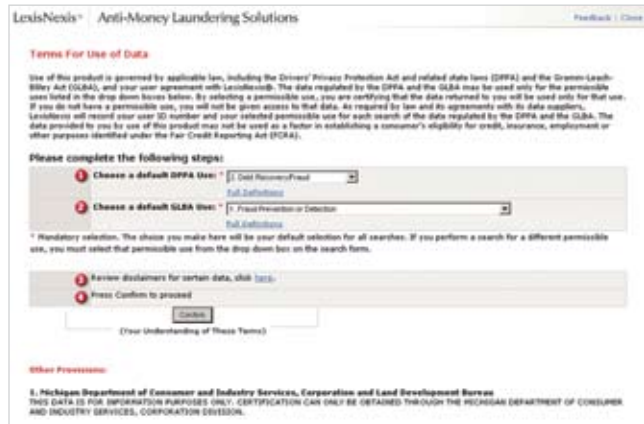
LexisNexis® Anti-Money Laundering Solutions

Feedback | Close

Terms For Use of Data

Use of this product is governed by applicable law, including the Drivers' Privacy Protection Act and related state laws (DPPA) and the Gramm-Leach-Bliley Act (GLBA), and your user agreement with LexisNexis®. The data regulated by the DPPA and the GLBA may be used only for the permissible uses listed in the drop down boxes below. By selecting a permissible use, you are certifying that the data returned to you will be used only for that use. If you do not have a permissible use, you will not be given access to that data. As required by law and its agreements with its data suppliers, LexisNexis will record your user ID number and your selected permissible use for each search of the data regulated by the DPPA and the GLBA. The data provided to you by use of this product may not be used as a factor in establishing a consumer's eligibility for credit, insurance, employment or other purposes identified under the Fair Credit Reporting Act (FCRA).

Please complete the following steps:

1 Choose a default DPPA Use: * 1: Debt Recovery/Fraud
Full Definitions

2 Choose a default GLBA Use: * 1: Fraud Prevention or Detection
Full Definitions

* Mandatory selection. The choice you make here will be your default selection for all searches. If you perform a search for a different permissible use, you must select that permissible use from the drop down box on the search form.

3 Review disclaimers for certain data, click here.

4 Press Confirm to proceed

Confirm

(Your Understanding of These Terms)

Other Provisions:

1. Michigan Department of Consumer and Industry Services, Corporation and Land Development Bureau
THIS DATA IS FOR INFORMATION PURPOSES ONLY. CERTIFICATION CAN ONLY BE OBTAINED THROUGH THE MICHIGAN DEPARTMENT OF CONSUMER AND INDUSTRY SERVICES, CORPORATION DIVISION.